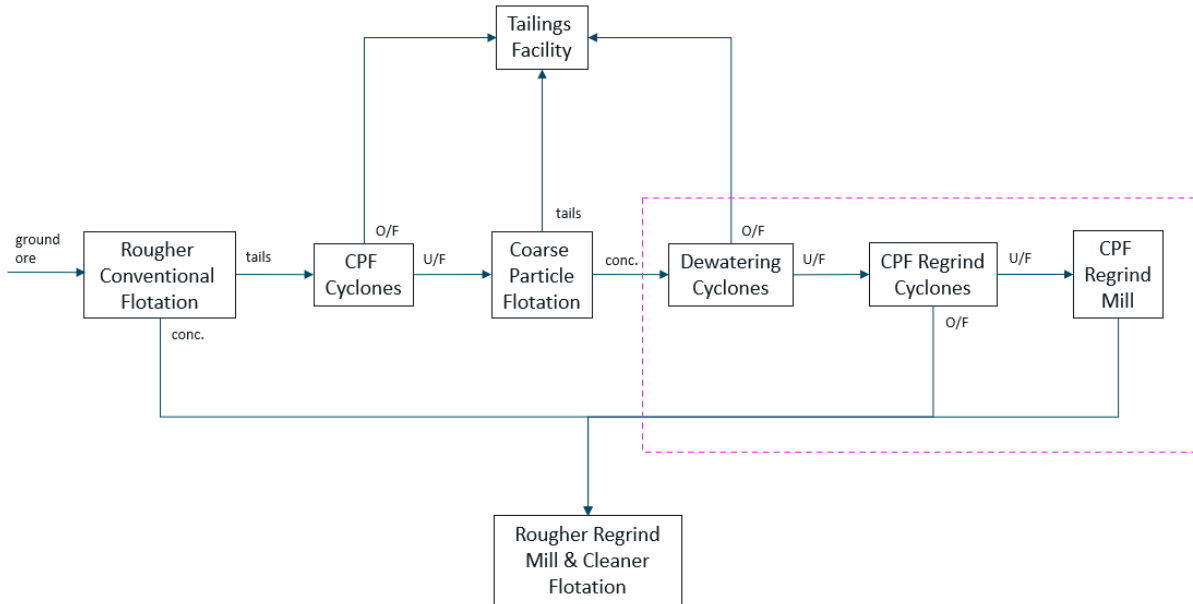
Tailings Facility

ground ore

Rougher Conventional Flotation

tails

conc.

CPF Cyclones

O/F

U/F

Coarse Particle Flotation

tails

conc.

Dewatering Cyclones

O/F

U/F

CPF Regrind Cyclones

U/F

O/F

CPF Regrind Mill

Rougher Regrind Mill & Cleaner Flotation